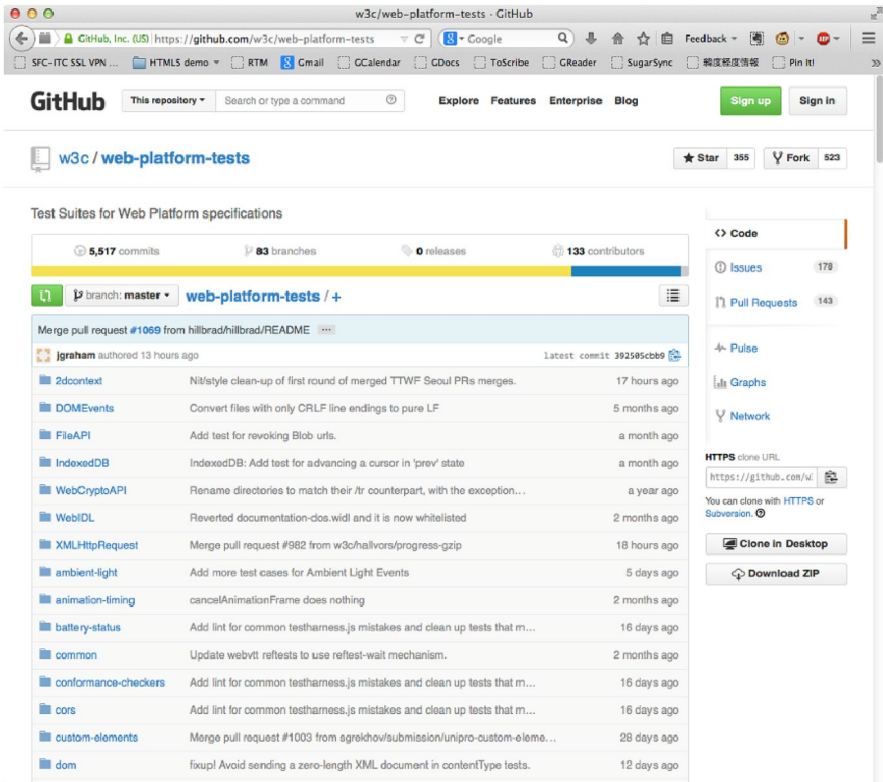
w3c/web-platform-tests · GitHub

GitHub, Inc. (US) https://github.com/w3c/web-platform-tests Google Feedback

SFC-ITC SSL VPN ... HTML5 demo RTM Gmail GCalendar GDocs ToScribe GReader SugarSync 解度経度情報 Pin It!

GitHub This repository Search or type a command Explore Features Enterprise Blog Sign up Sign in

w3c / web-platform-tests

Star 355 Fork 523

Test Suites for Web Platform specifications

5,517 commits 83 branches 0 releases 133 contributors

branch: master web-platform-tests / +

Merge pull request #1069 from hillbrad/hillbrad/README ...

jgraham authored 13 hours ago latest commit 392505cbb9

| | | |
|---|---|---|
| 2dcontext | Nit/style clean-up of first round of merged TTWF Seoul PRs merges. | 17 hours ago |
| DOMEvents | Convert files with only CRLF line endings to pure LF | 5 months ago |
| FileAPI | Add test for revoking Blob urls. | a month ago |
| IndexedDB | IndexedDB: Add test for advancing a cursor in 'prev' state | a month ago |
| WebCryptoAPI | Rename directories to match their /tr counterpart, with the exception... | a year ago |
| WebIDL | Reverted documentation-clos.widl and it is now whitelisted | 2 months ago |
| XMLHttpRequest | Merge pull request #982 from w3c/hallvors/progress-gzip | 18 hours ago |
| ambient-light | Add more test cases for Ambient Light Events | 5 days ago |
| animation-timing | cancelAnimationFrame does nothing | 2 months ago |
| battery-status | Add lint for common testharness.js mistakes and clean up tests that m... | 16 days ago |
| common | Update webvtt reftests to use reftest-wait mechanism. | 2 months ago |
| conformance-checkers | Add lint for common testharness.js mistakes and clean up tests that m... | 16 days ago |
| cors | Add lint for common testharness.js mistakes and clean up tests that m... | 16 days ago |
| custom-elements | Merge pull request #1003 from sgrekhov/submission/unipro-custom-eleme... | 28 days ago |
| dom | fixup! Avoid sending a zero-length XML document in contentType tests. | 12 days ago |

<> Code
Issues 178
Pull Requests 143
Pulse
Graphs
Network

HTTPS clone URL
https://github.com/w
You can clone with HTTPS or Subversion.
Clone in Desktop
Download ZIP